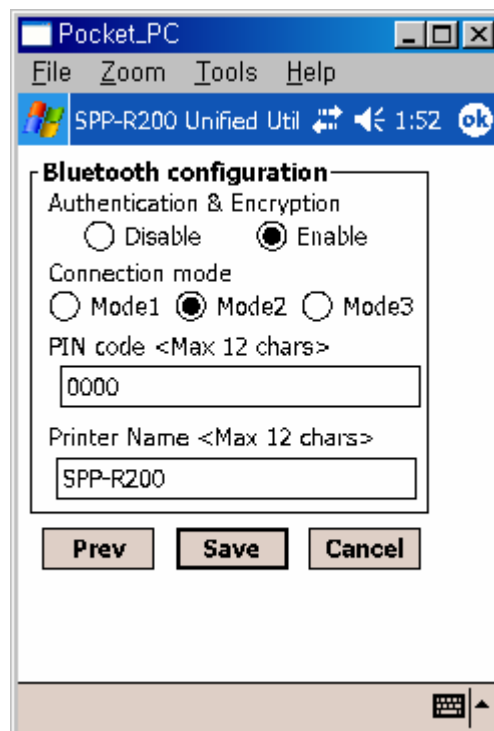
Pocket_PC

File Zoom Tools Help

SPP-R200 Unified Util 1:52 ok

Bluetooth configuration

Authentication & Encryption

Disable Enable

Connection mode

Mode1 Mode2 Mode3

PIN code <Max 12 chars>

0000

Printer Name <Max 12 chars>

SPP-R200

Prev Save Cancel